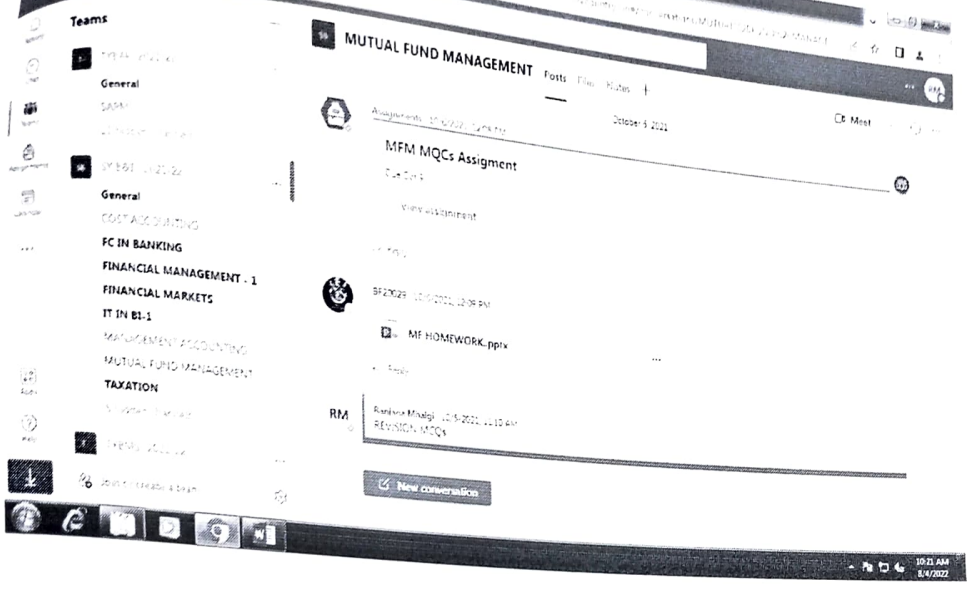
Teams

General

SARA

FC IN BANKING

FINANCIAL MANAGEMENT - 1

FINANCIAL MARKETS

IT IN BI-1

MANAGEMENT ACCOUNTING

MUTUAL FUND MANAGEMENT

TAXATION

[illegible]

Join or create a team

MUTUAL FUND MANAGEMENT Posts Files Notes +

Assignments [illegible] October 6 2021

Meet

MFM MQCs Assigment

Due Oct 8

View assignment

Reply

BF22029 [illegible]

MF HOMEWORK.pptx

...

Reply

RM

Ranjana Mhalgi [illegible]
REVISION MCQs

New conversation

10:21 AM
8/4/2022